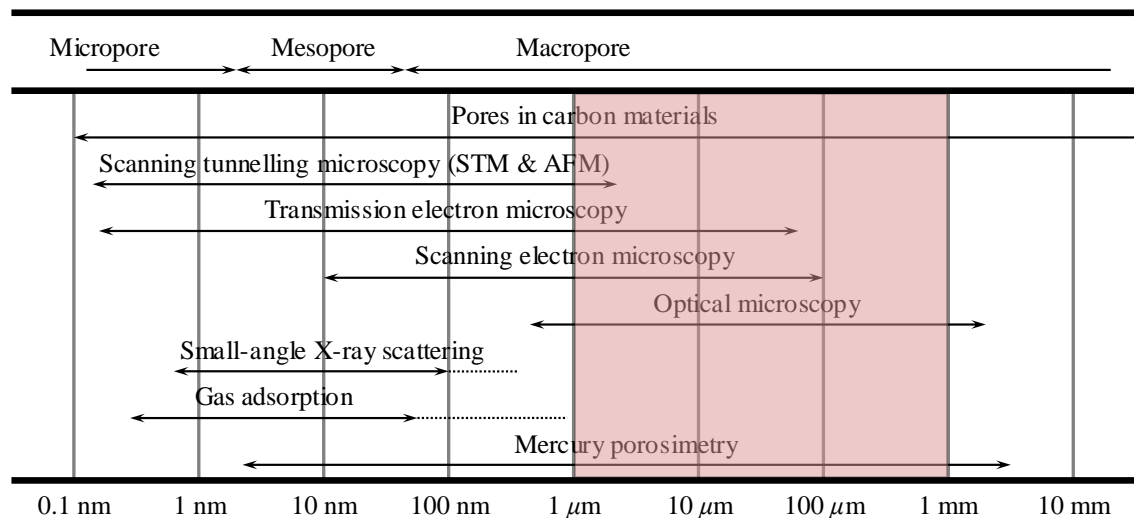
Micropore Mesopore Macropore

Pores in carbon materials

Scanning tunnelling microscopy (STM & AFM)

Transmission electron microscopy

Scanning electron microscopy

Optical microscopy

Small-angle X-ray scattering

Gas adsorption

Mercury porosimetry

0.1 nm 1 nm 10 nm 100 nm 1 $\mu$m 10 $\mu$m 100 $\mu$m 1 mm 10 mm